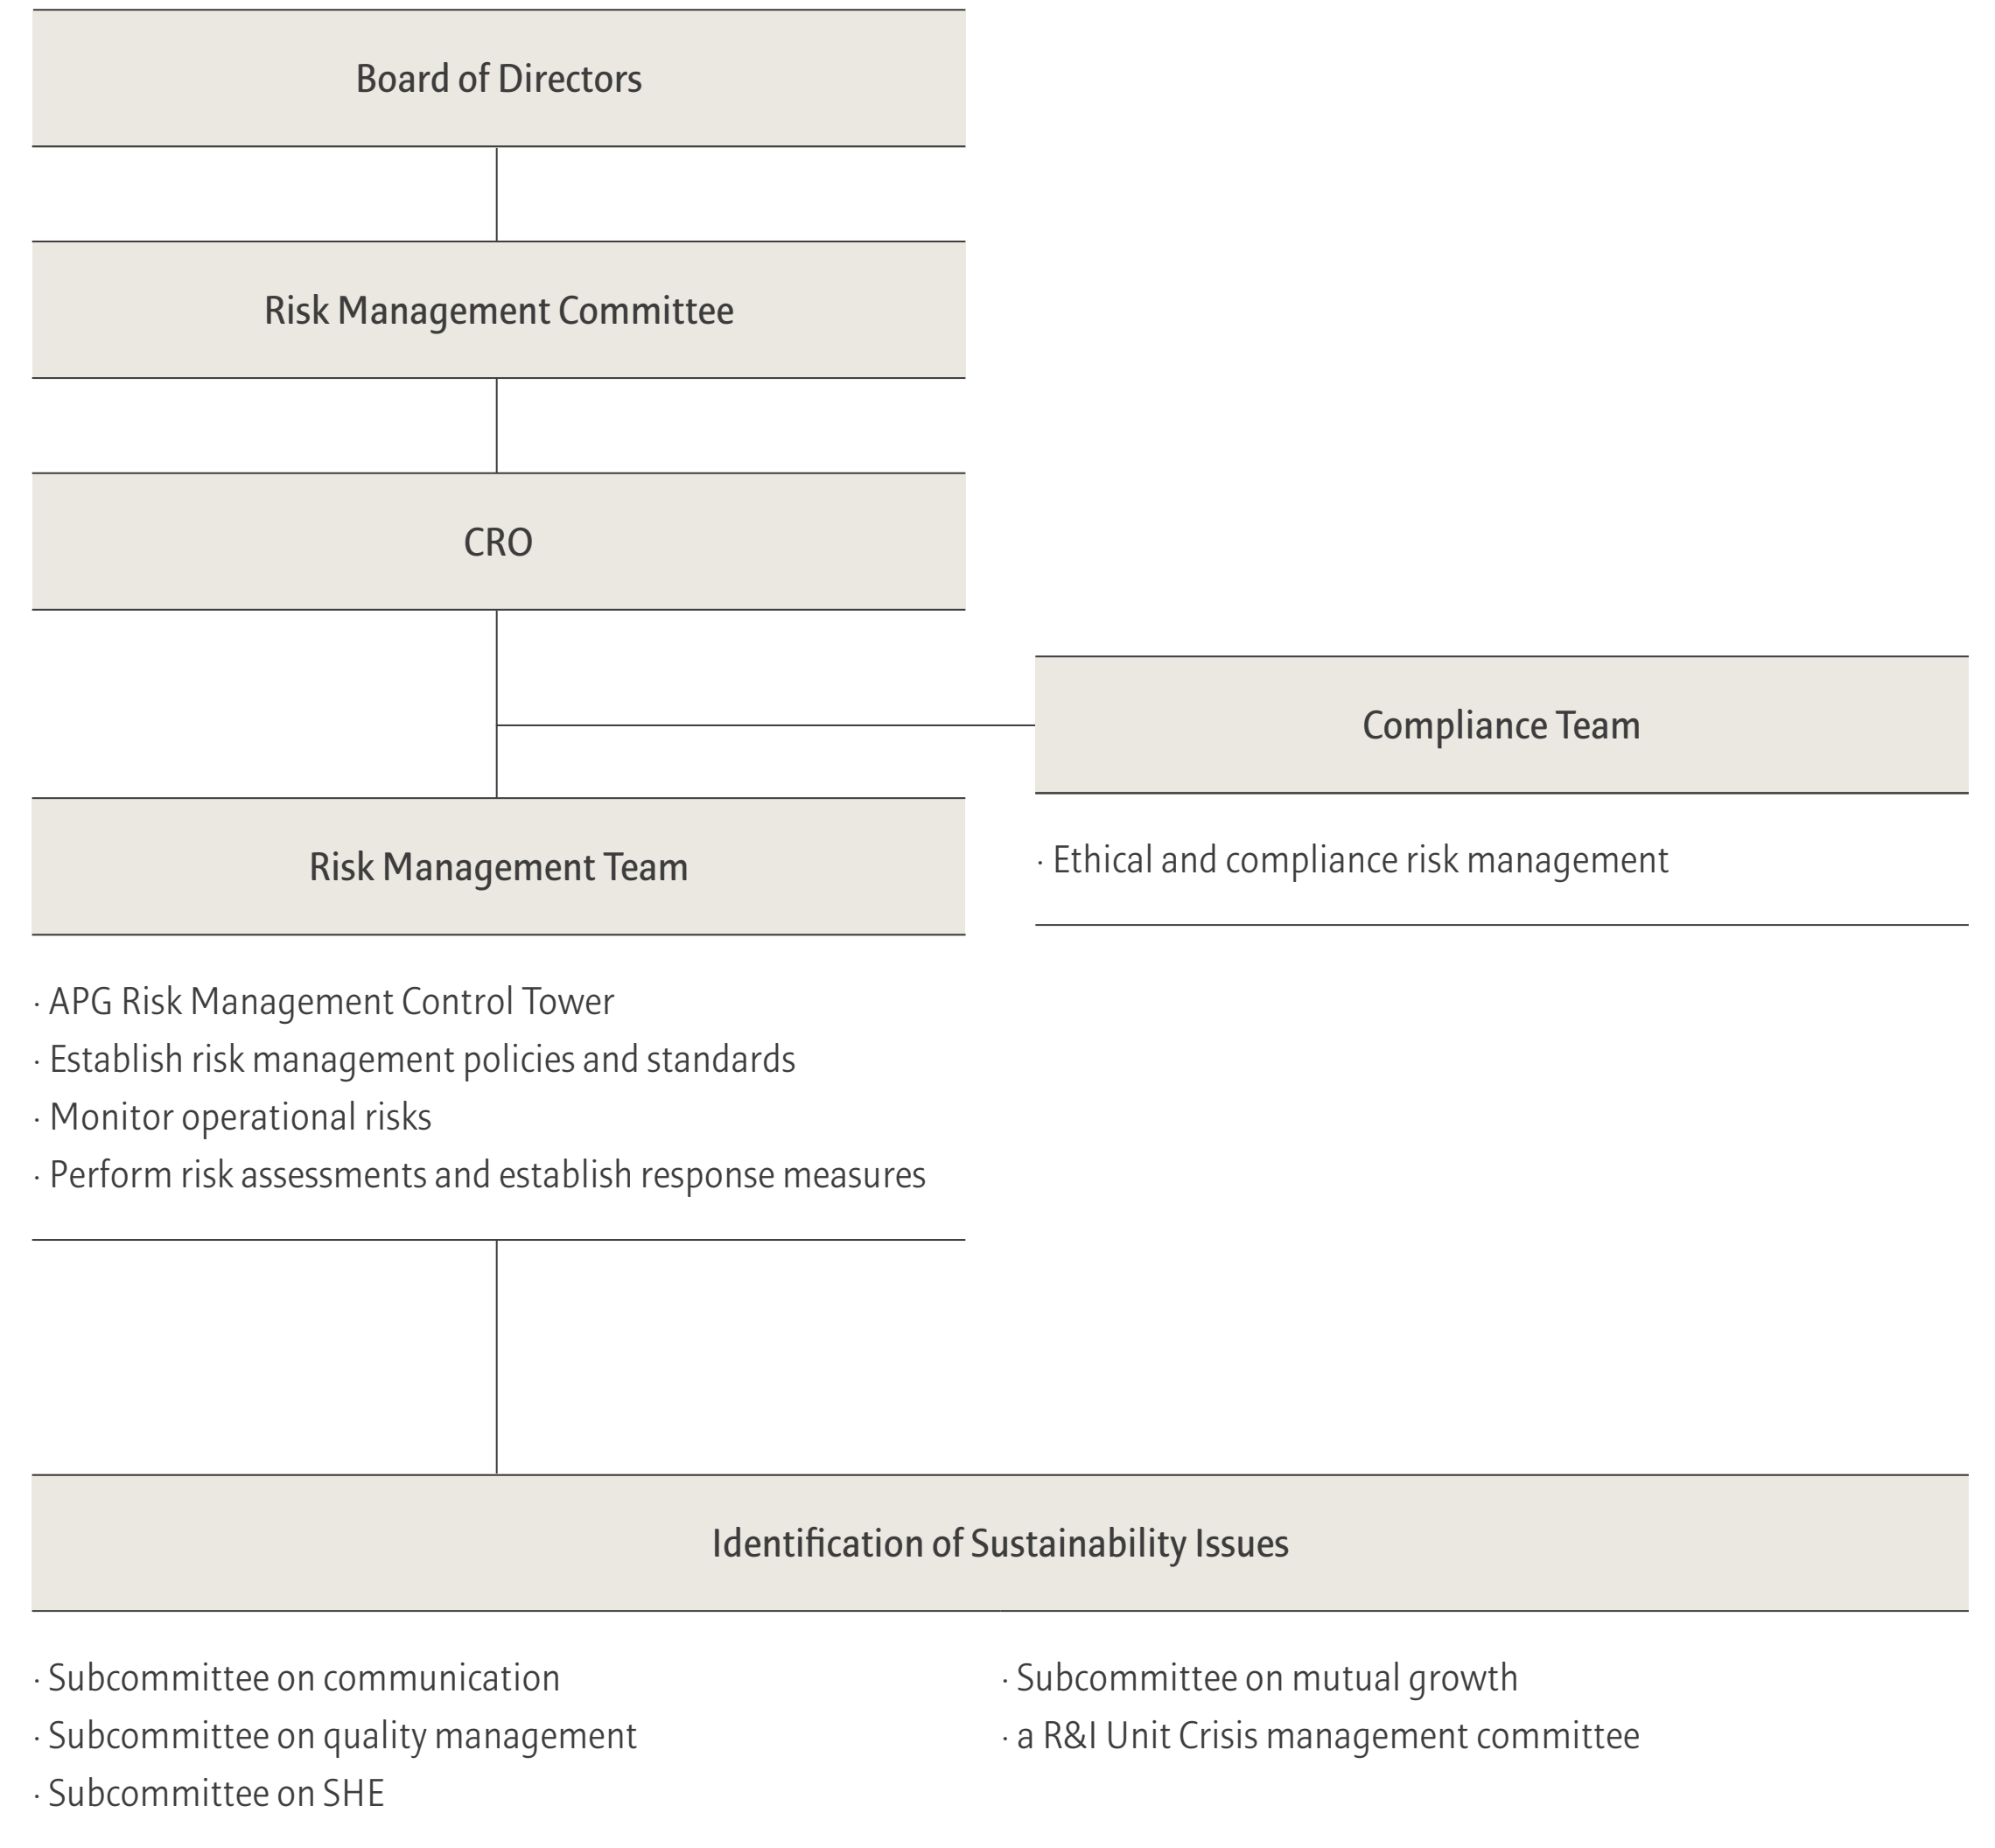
Board of Directors

Risk Management Committee

CRO

Compliance Team

· Ethical and compliance risk management

Risk Management Team

· APG Risk Management Control Tower
· Establish risk management policies and standards
· Monitor operational risks
· Perform risk assessments and establish response measures

Identification of Sustainability Issues

· Subcommittee on communication
· Subcommittee on quality management
· Subcommittee on SHE

· Subcommittee on mutual growth
· a R&I Unit Crisis management committee